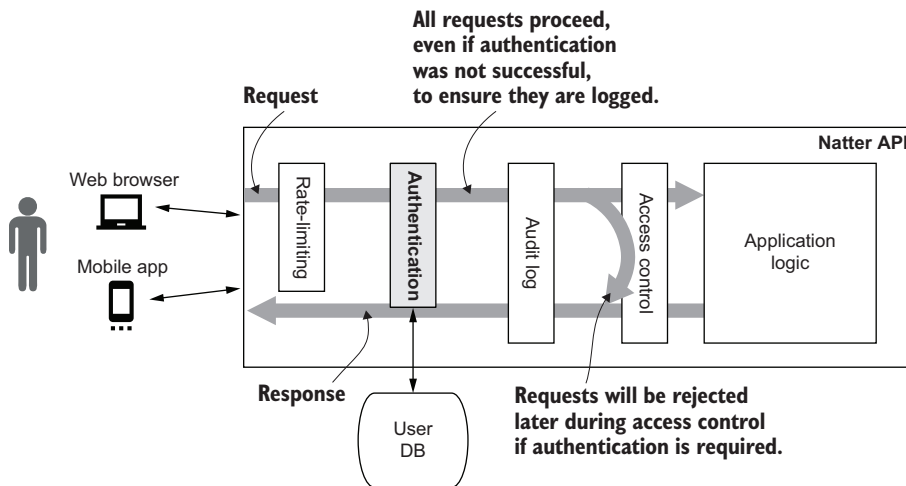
All requests proceed, even if authentication was not successful, to ensure they are logged.

Request

Natter API

Web browser

Mobile app

Rate-limiting

Authentication

Audit log

Access control

Application logic

Response

User DB

Requests will be rejected later during access control if authentication is required.